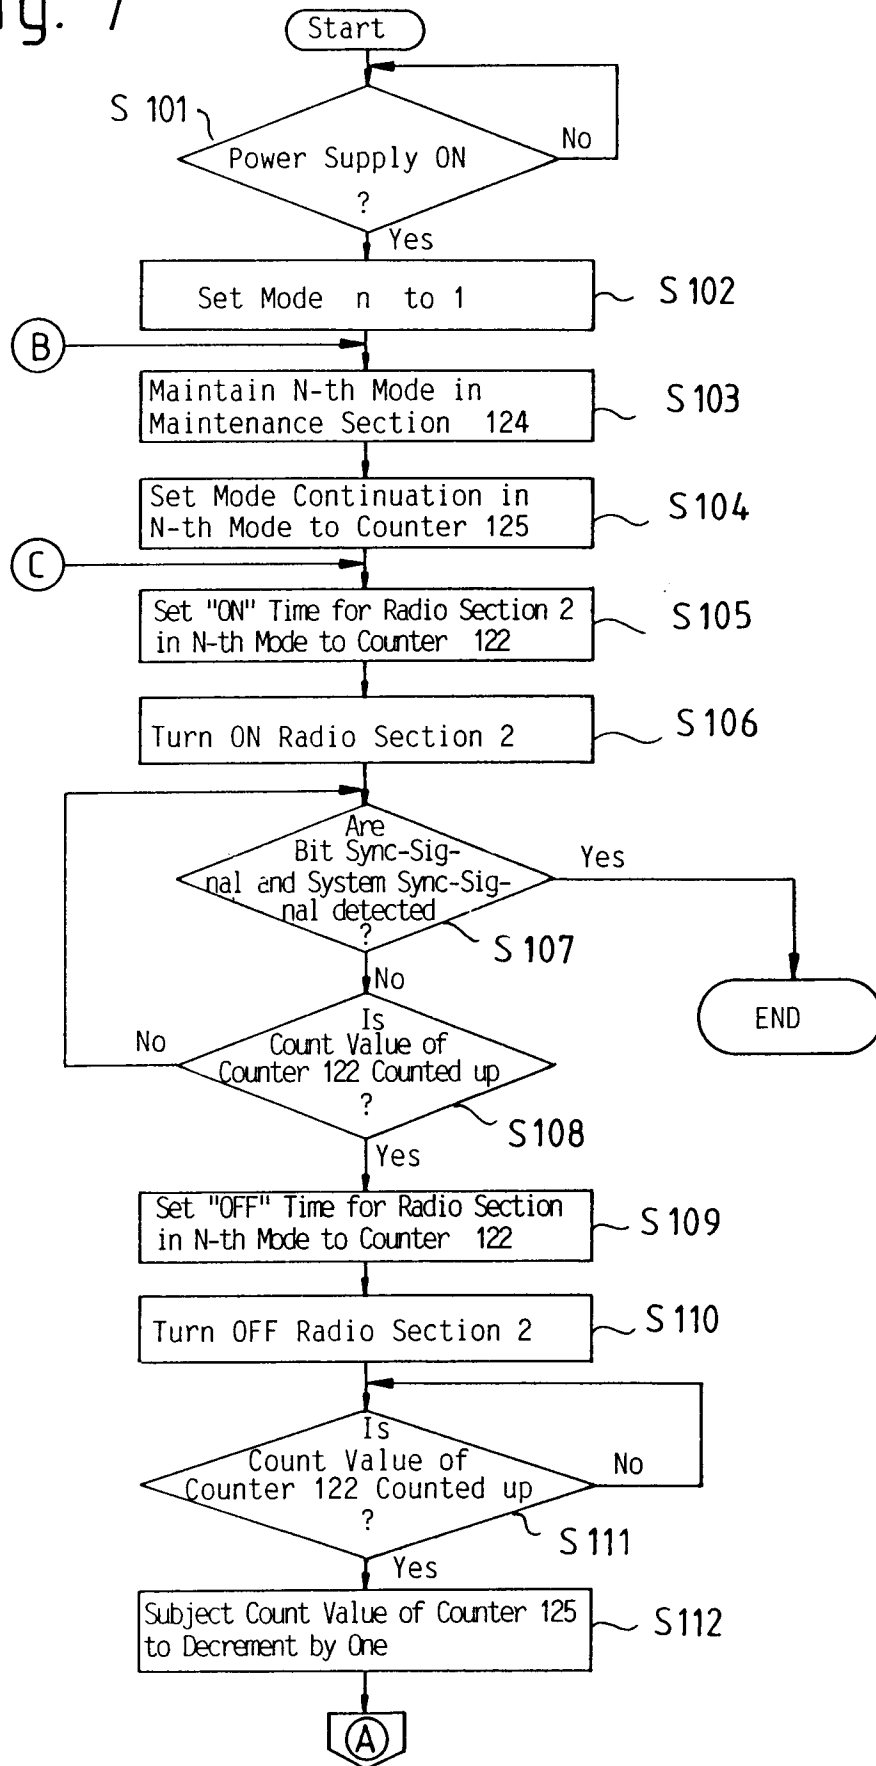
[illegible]g. 7

Start

S 101

Power Supply ON ?

No

Yes

Set Mode n to 1

S 102

B

Maintain N-th Mode in Maintenance Section 124

S 103

Set Mode Continuation in N-th Mode to Counter 125

S 104

C

Set "ON" Time for Radio Section 2 in N-th Mode to Counter 122

S 105

Turn ON Radio Section 2

S 106

Are Bit Sync-Signal and System Sync-Signal detected ?

Yes

S 107

END

No

No

Is Count Value of Counter 122 Counted up ?

S 108

Yes

Set "OFF" Time for Radio Section in N-th Mode to Counter 122

S 109

Turn OFF Radio Section 2

S 110

Is Count Value of Counter 122 Counted up ?

No

S 111

Yes

Subject Count Value of Counter 125 to Decrement by One

S 112

A